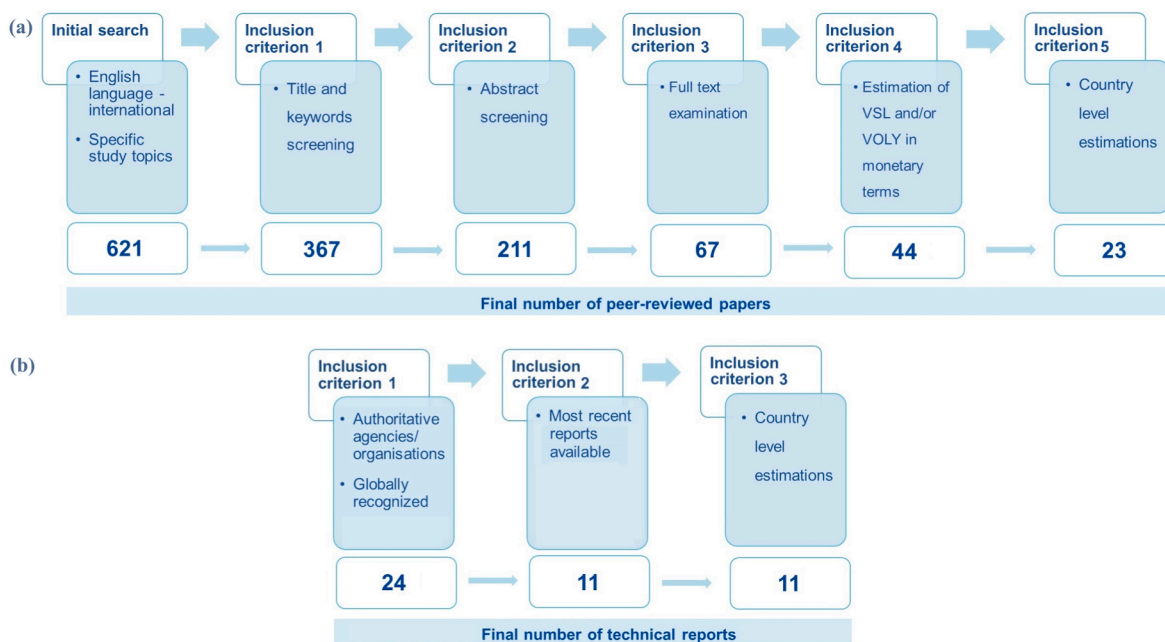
(a)

Initial search
• English language - international
• Specific study topics

Inclusion criterion 1
• Title and keywords screening

Inclusion criterion 2
• Abstract screening

Inclusion criterion 3
• Full text examination

Inclusion criterion 4
• Estimation of VSL and/or VOLY in monetary terms

Inclusion criterion 5
• Country level estimations

621
367
211
67
44
23

Final number of peer-reviewed papers

(b)

Inclusion criterion 1
• Authoritative agencies/ organisations
• Globally recognized

Inclusion criterion 2
• Most recent reports available

Inclusion criterion 3
• Country level estimations

24
11
11

Final number of technical reports